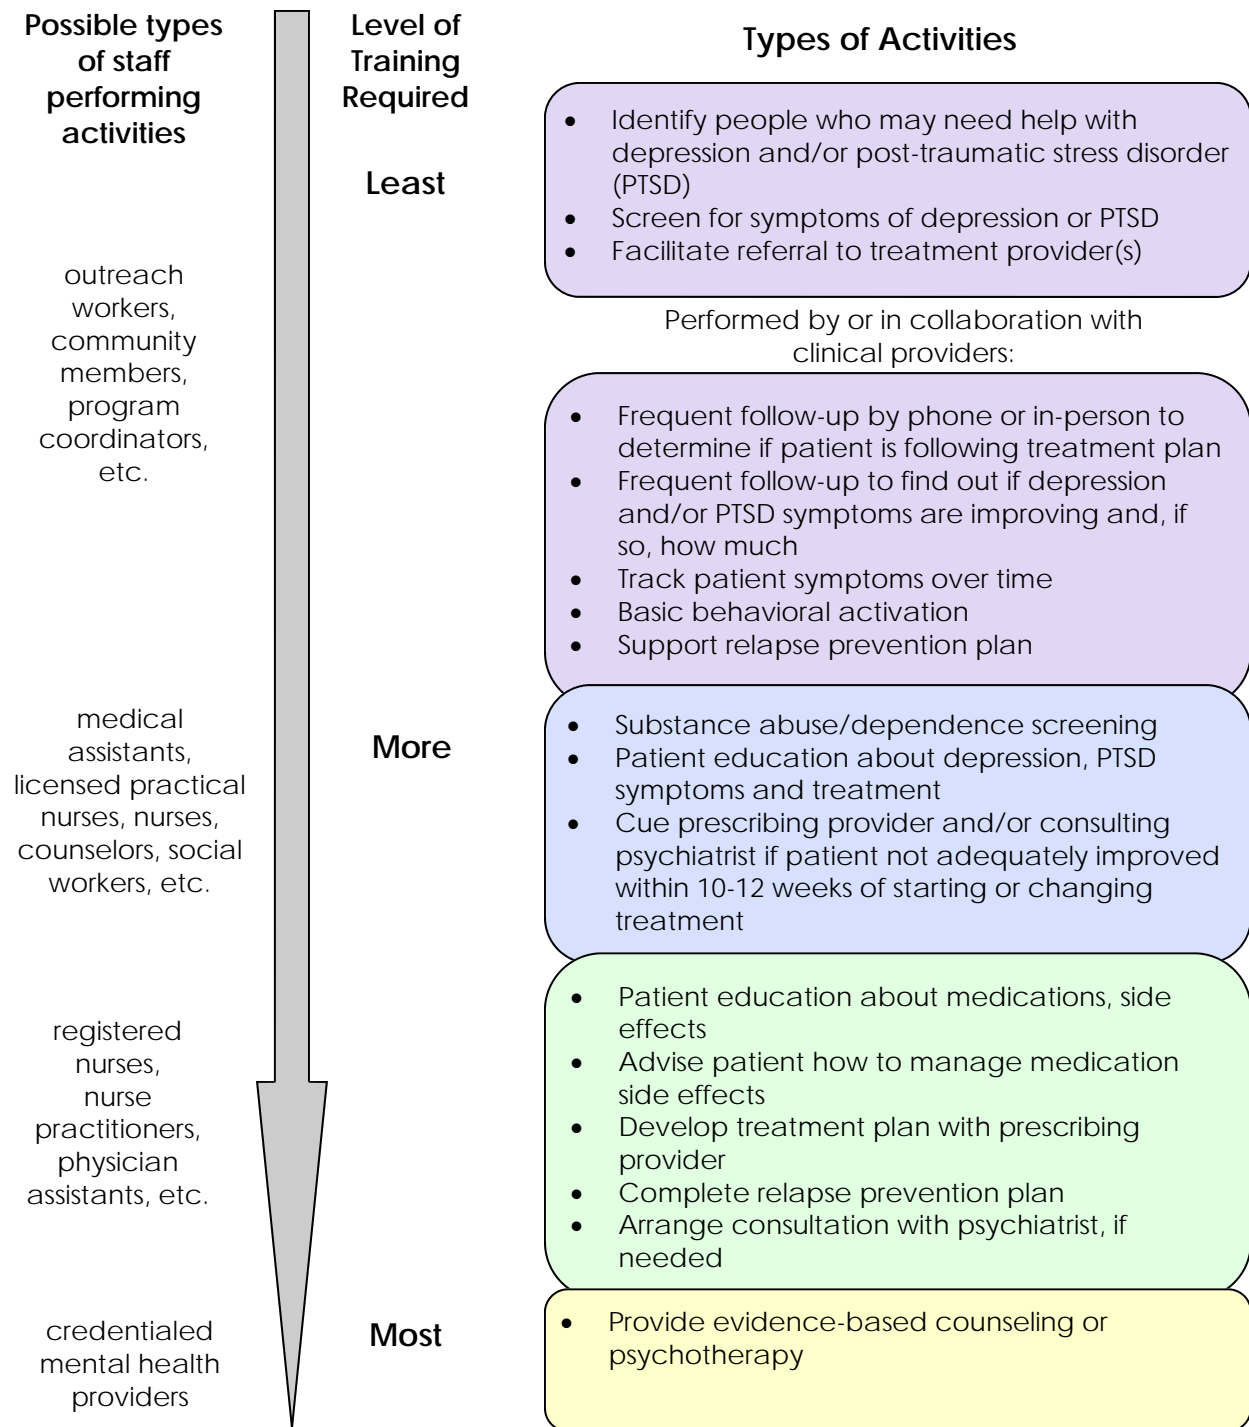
Possible types of staff performing activities

Level of Training Required

Types of Activities

Least

- Identify people who may need help with depression and/or post-traumatic stress disorder (PTSD)
- Screen for symptoms of depression or PTSD
- Facilitate referral to treatment provider(s)

outreach workers, community members, program coordinators, etc.

Performed by or in collaboration with clinical providers:

- Frequent follow-up by phone or in-person to determine if patient is following treatment plan
- Frequent follow-up to find out if depression and/or PTSD symptoms are improving and, if so, how much
- Track patient symptoms over time
- Basic behavioral activation
- Support relapse prevention plan

medical assistants, licensed practical nurses, nurses, counselors, social workers, etc.

More

- Substance abuse/dependence screening
- Patient education about depression, PTSD symptoms and treatment
- Cue prescribing provider and/or consulting psychiatrist if patient not adequately improved within 10-12 weeks of starting or changing treatment

registered nurses, nurse practitioners, physician assistants, etc.

- Patient education about medications, side effects
- Advise patient how to manage medication side effects
- Develop treatment plan with prescribing provider
- Complete relapse prevention plan
- Arrange consultation with psychiatrist, if needed

credentialed mental health providers

Most

- Provide evidence-based counseling or psychotherapy